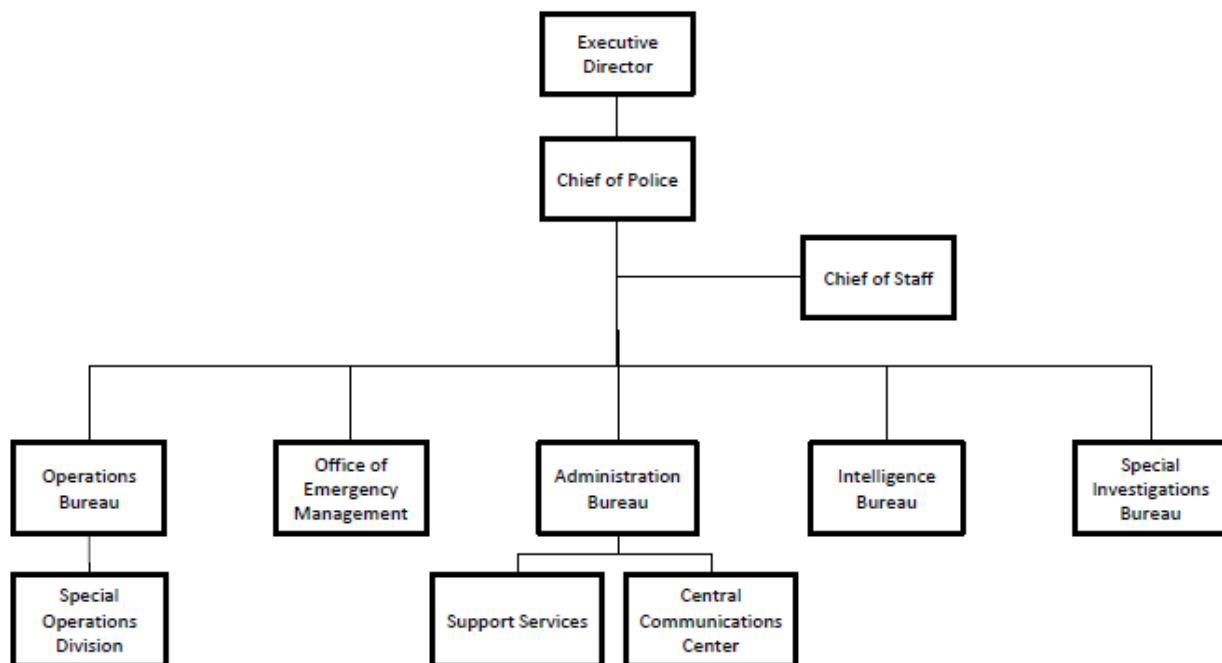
Executive Director

Chief of Police

Chief of Staff

Operations Bureau

Office of Emergency Management

Administration Bureau

Intelligence Bureau

Special Investigations Bureau

Special Operations Division

Support Services

Central Communications Center